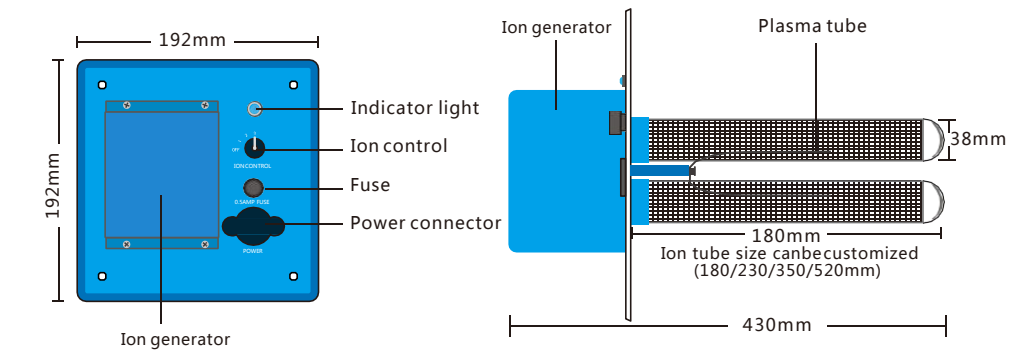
192mm

192mm

OFF

ION CONTROL

0.5AMP FUSE

POWER

Indicator light

Ion control

Fuse

Power connector

Ion generator

Ion generator

Plasma tube

38mm

180mm

Ion tube size canbecustomized (180/230/350/520mm)

430mm